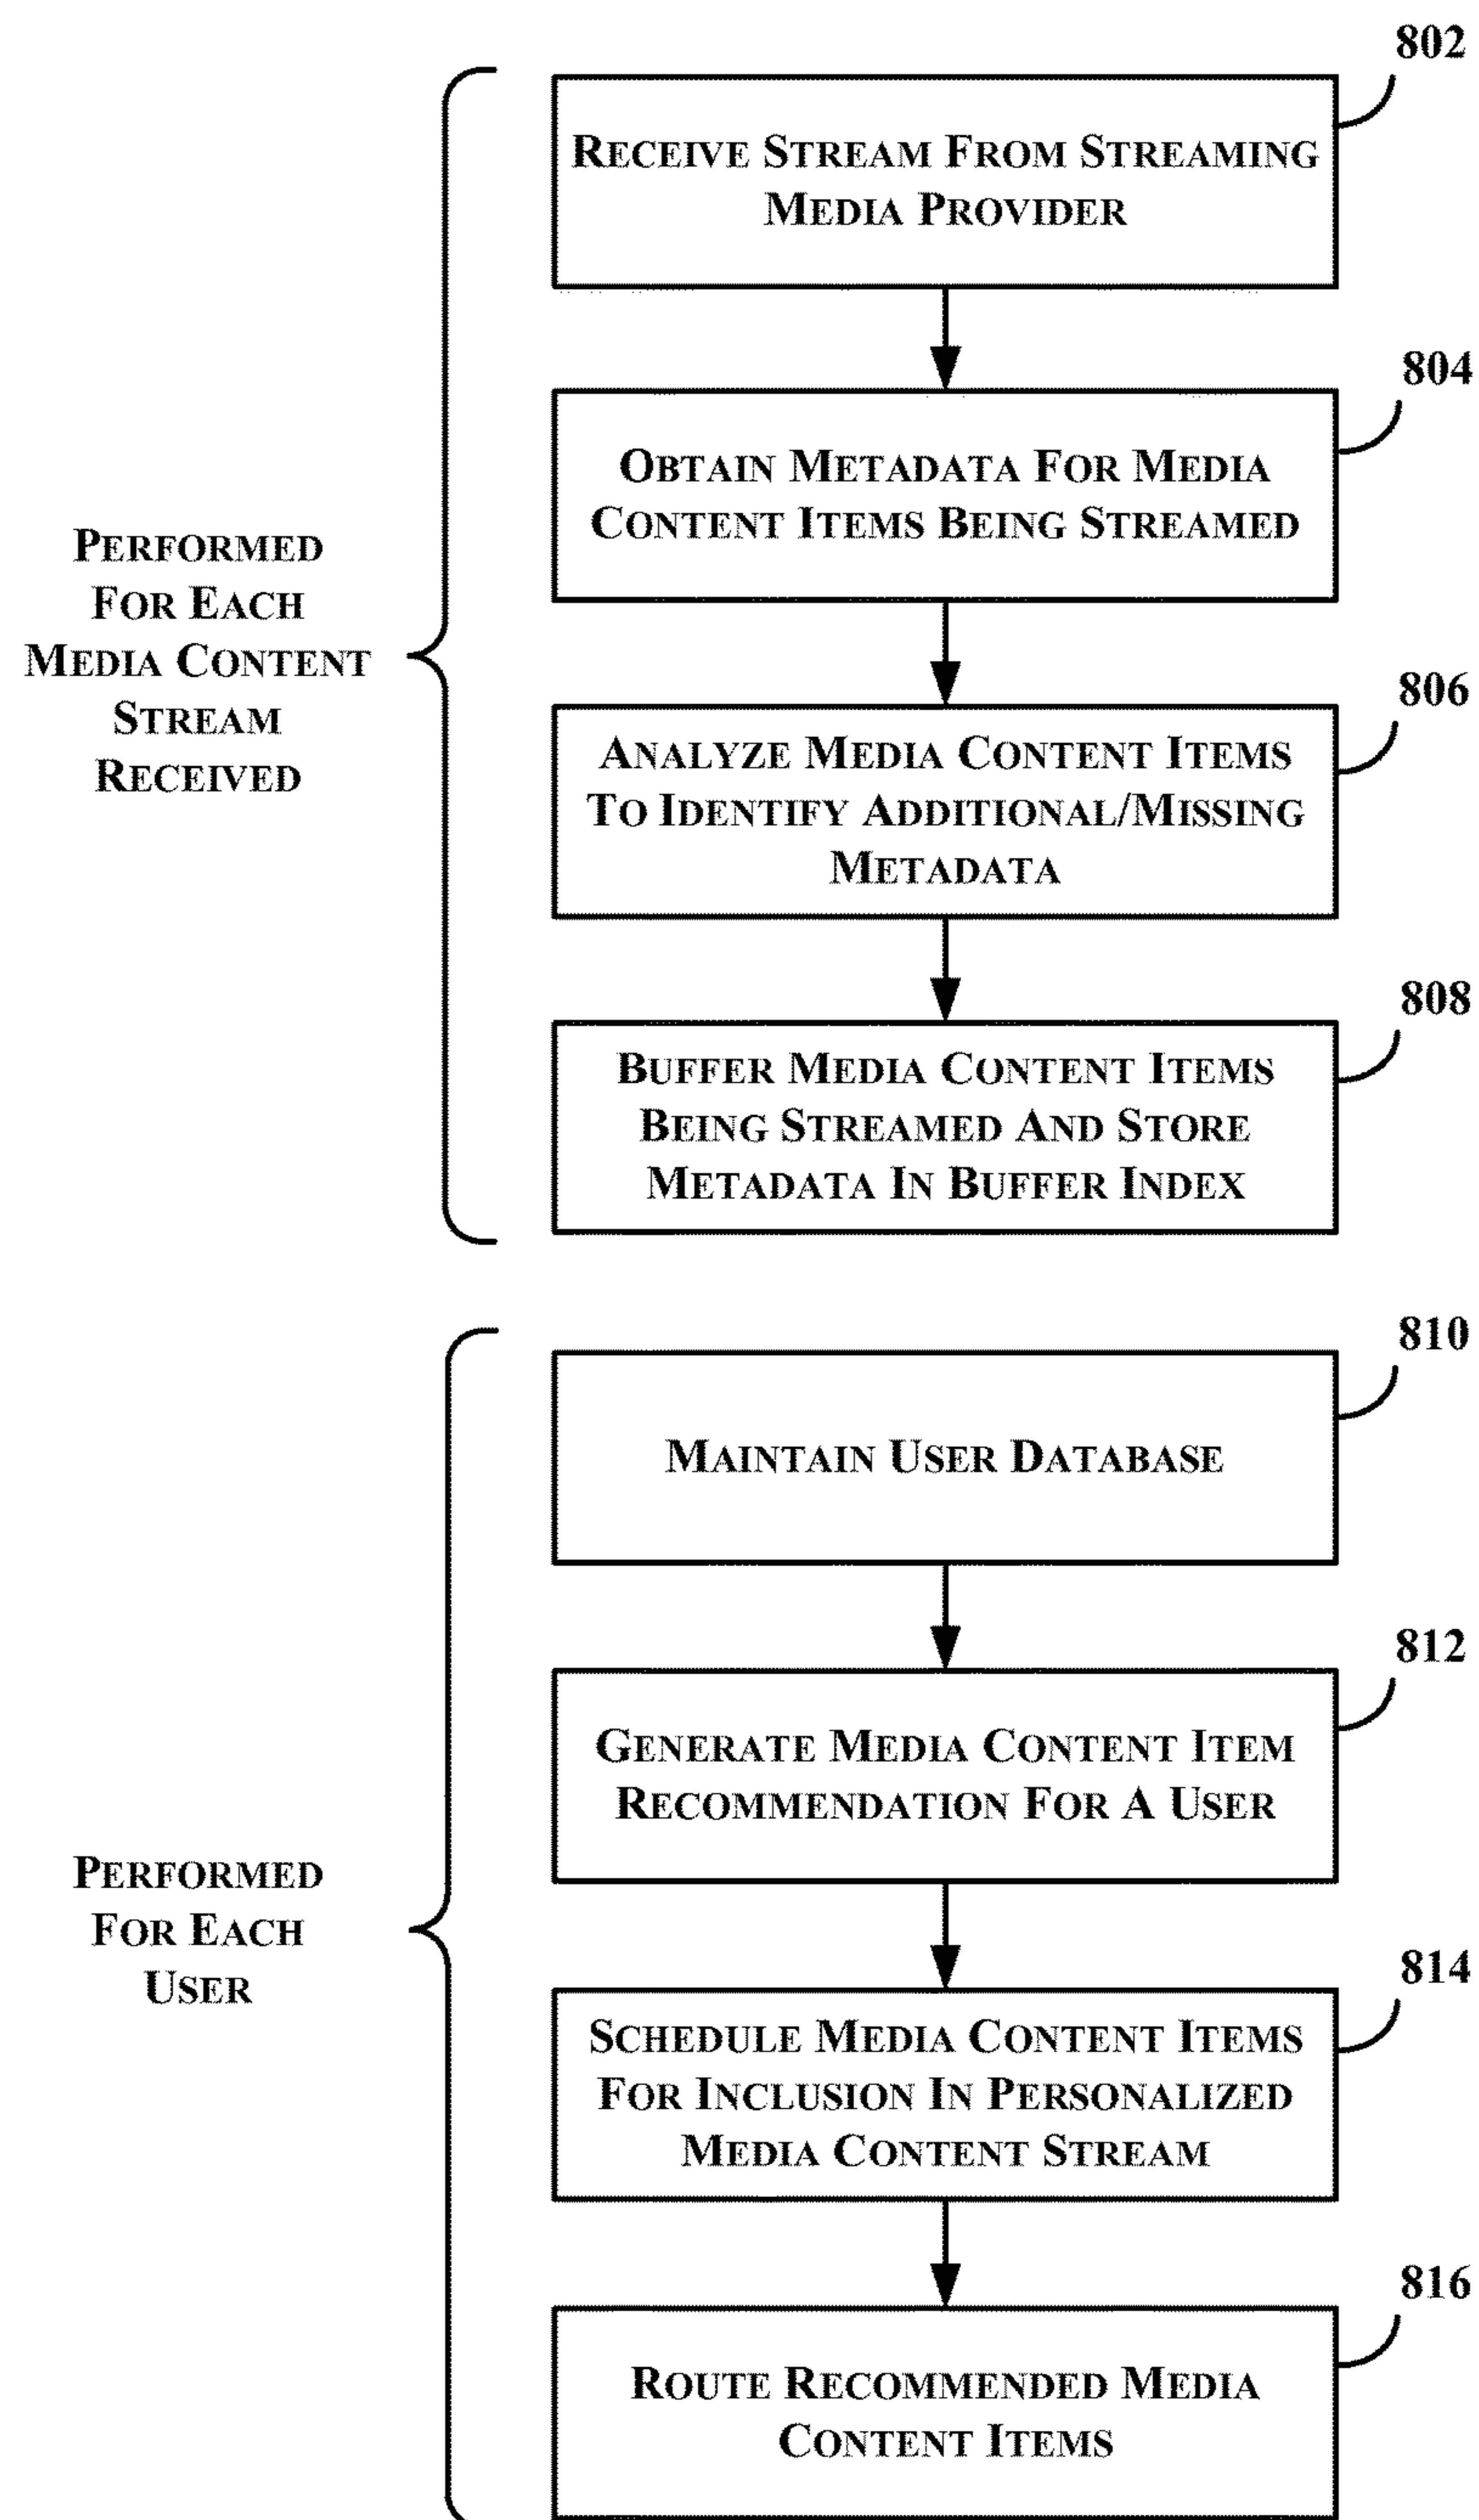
802

Receive Stream From Streaming Media Provider

804

Obtain Metadata For Media Content Items Being Streamed

806

Analyze Media Content Items To Identify Additional/Missing Metadata

808

Buffer Media Content Items Being Streamed And Store Metadata In Buffer Index

Performed For Each Media Content Stream Received

810

Maintain User Database

812

Generate Media Content Item Recommendation For A User

814

Schedule Media Content Items For Inclusion In Personalized Media Content Stream

816

Route Recommended Media Content Items

Performed For Each User